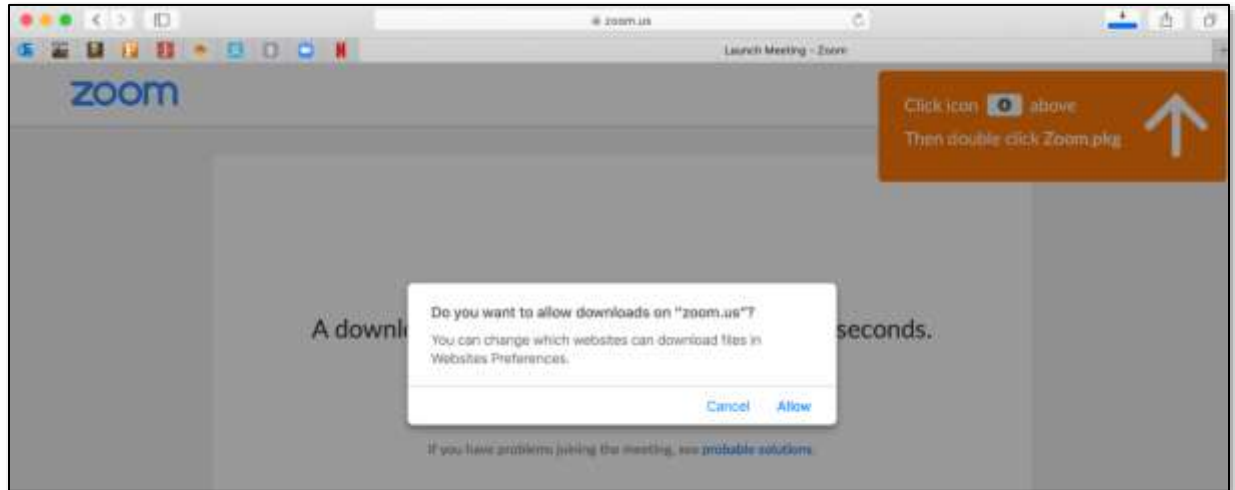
zoom.us

Launch Meeting - Zoom

zoom

Click icon above
Then double click Zoom.pkg

A downl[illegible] seconds.

Do you want to allow downloads on "zoom.us"?

You can change which websites can download files in Websites Preferences.

Cancel Allow

If you have problems joining the meeting, see probable solutions.